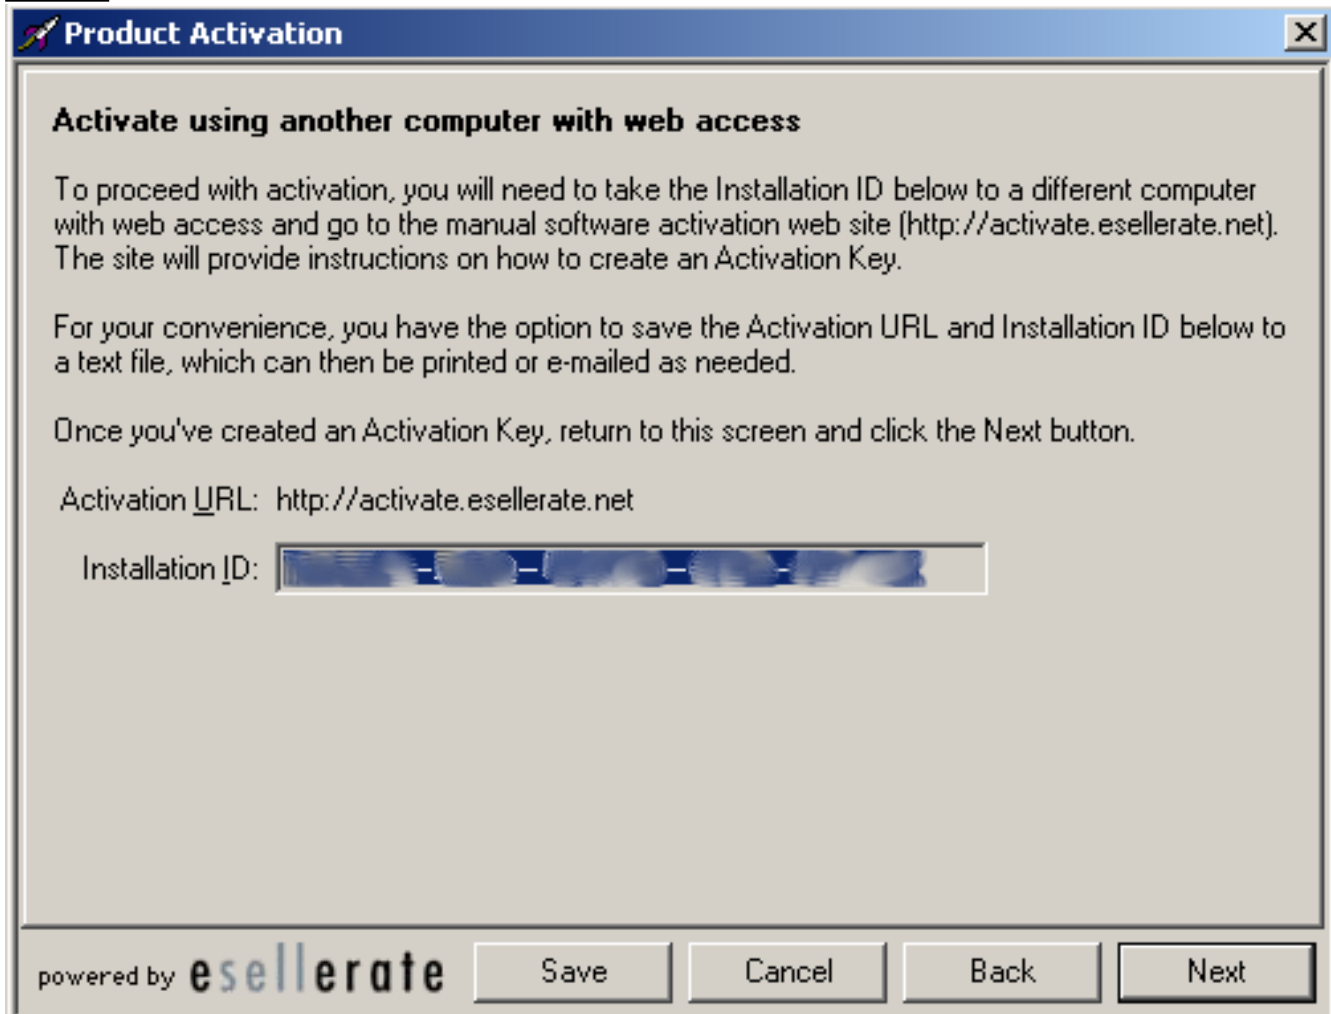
Product Activation

Activate using another computer with web access

To proceed with activation, you will need to take the Installation ID below to a different computer with web access and go to the manual software activation web site (http://activate.esellerate.net). The site will provide instructions on how to create an Activation Key.

For your convenience, you have the option to save the Activation URL and Installation ID below to a text file, which can then be printed or e-mailed as needed.

Once you've created an Activation Key, return to this screen and click the Next button.

Activation URL: http://activate.esellerate.net

Installation ID: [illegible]

powered by esellerate

Save Cancel Back Next